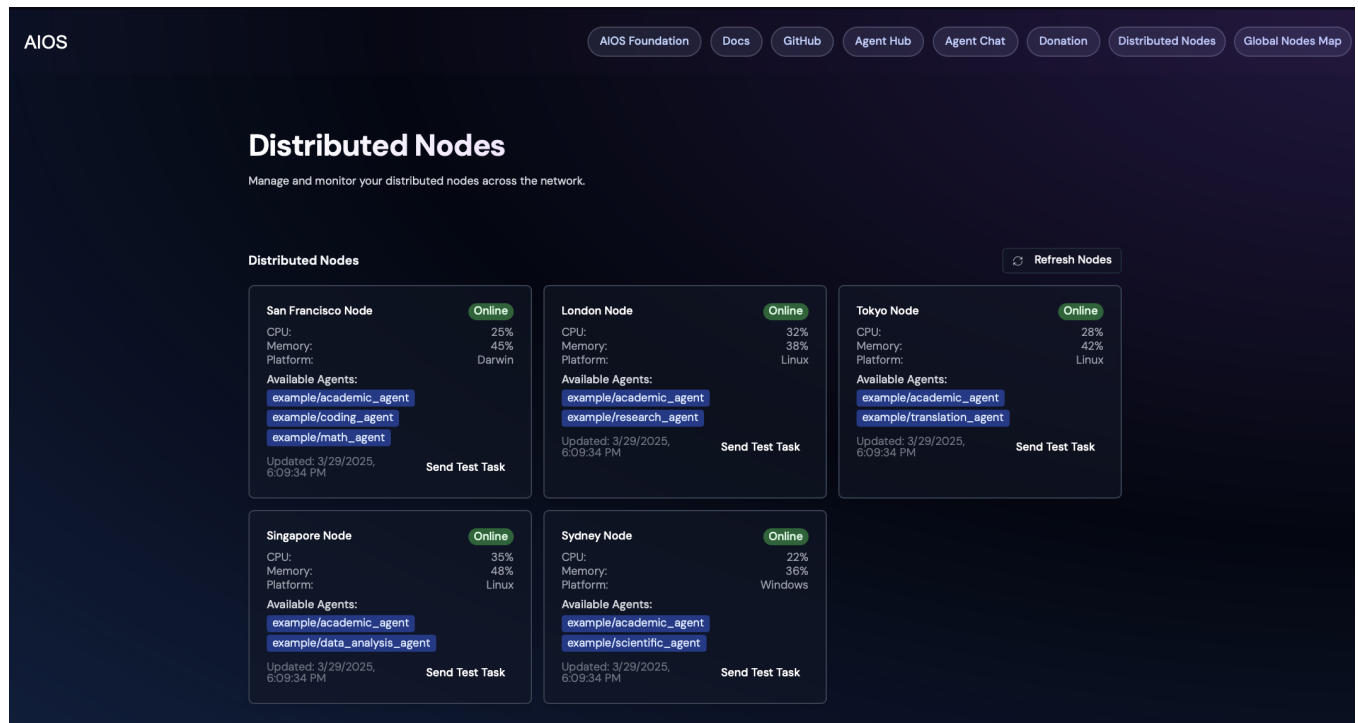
AIOS

AIOS Foundation | Docs | GitHub | Agent Hub | Agent Chat | Donation | Distributed Nodes | Global Nodes Map

Distributed Nodes

Manage and monitor your distributed nodes across the network.

Distributed Nodes

Refresh Nodes

San Francisco Node
Online
CPU: 25%
Memory: 45%
Platform: Darwin
Available Agents:
example/academic_agent
example/coding_agent
example/math_agent
Updated: 3/29/2025, 6:09:34 PM
Send Test Task

London Node
Online
CPU: 32%
Memory: 38%
Platform: Linux
Available Agents:
example/academic_agent
example/research_agent
Updated: 3/29/2025, 6:09:34 PM
Send Test Task

Tokyo Node
Online
CPU: 28%
Memory: 42%
Platform: Linux
Available Agents:
example/academic_agent
example/translation_agent
Updated: 3/29/2025, 6:09:34 PM
Send Test Task

Singapore Node
Online
CPU: 35%
Memory: 48%
Platform: Linux
Available Agents:
example/academic_agent
example/data_analysis_agent
Updated: 3/29/2025, 6:09:34 PM
Send Test Task

Sydney Node
Online
CPU: 22%
Memory: 36%
Platform: Windows
Available Agents:
example/academic_agent
example/scientific_agent
Updated: 3/29/2025, 6:09:34 PM
Send Test Task